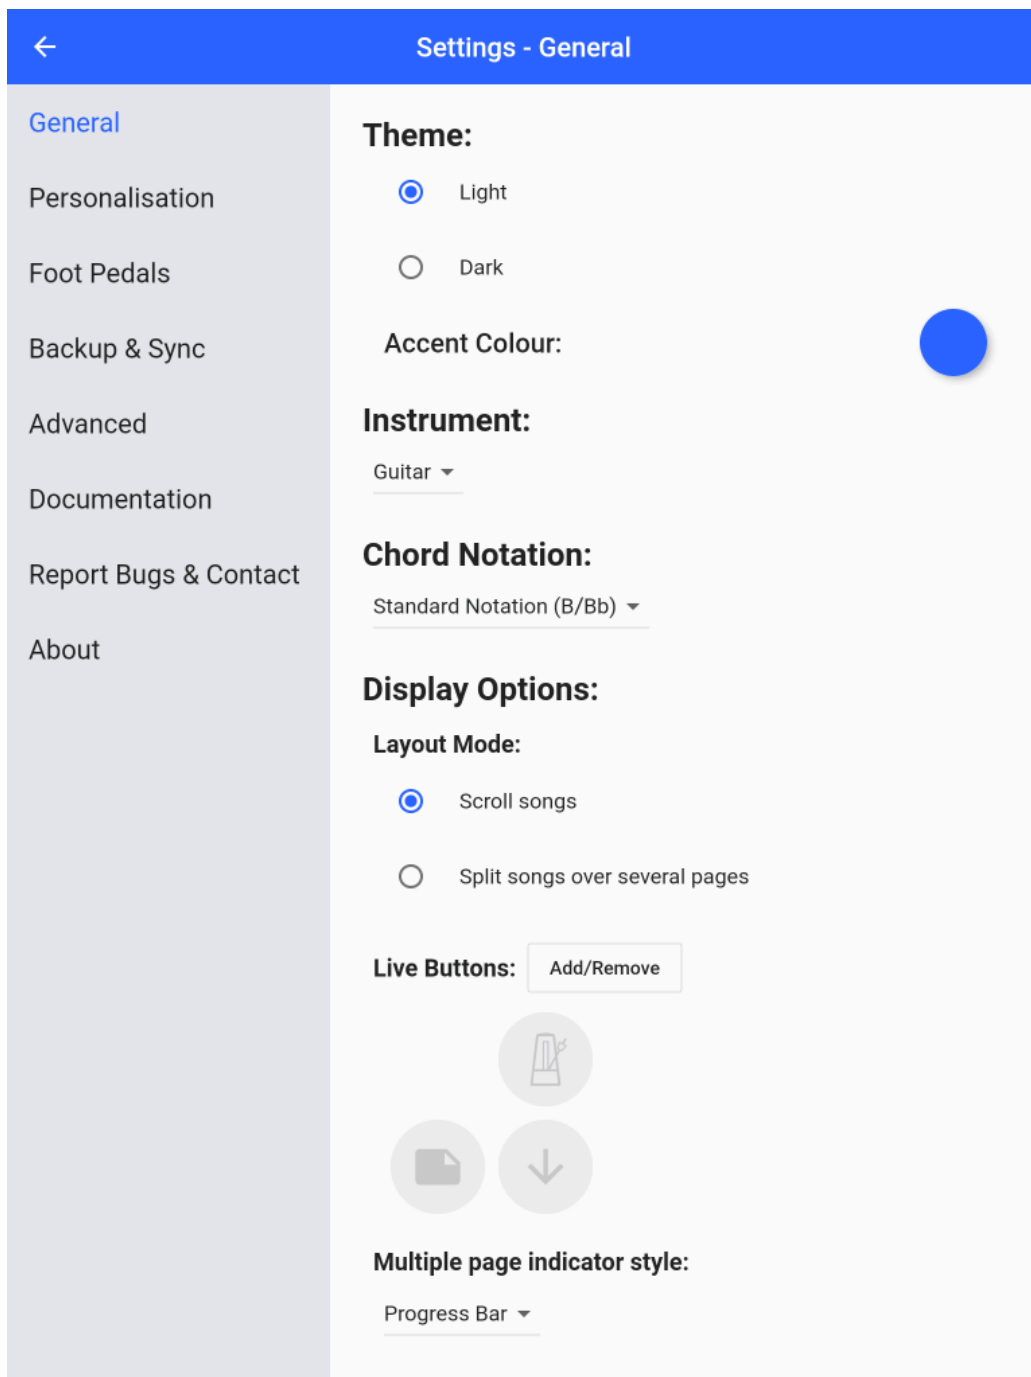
Settings - General

General

Personalisation

Foot Pedals

Backup & Sync

Advanced

Documentation

Report Bugs & Contact

About

Theme:

Light

Dark

Accent Colour:

Instrument:

Guitar

Chord Notation:

Standard Notation (B/Bb)

Display Options:

Layout Mode:

Scroll songs

Split songs over several pages

Live Buttons: Add/Remove

Multiple page indicator style:

Progress Bar